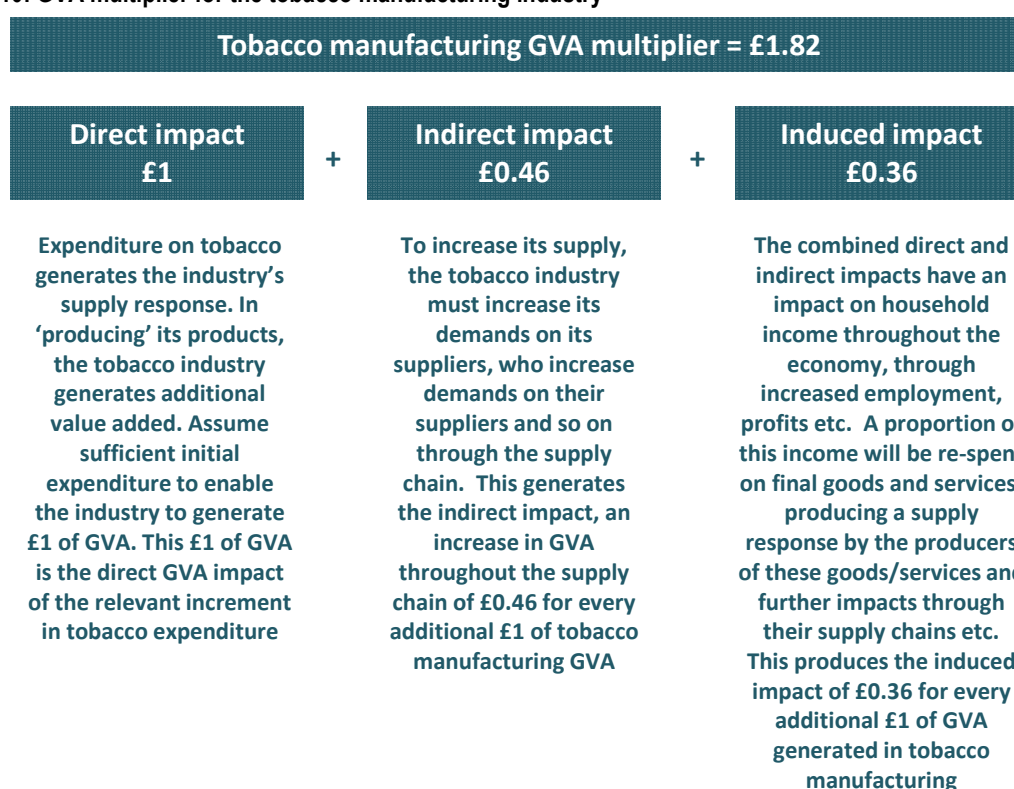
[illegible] GVA multiplier for the tobacco manufacturing industry

Tobacco manufacturing GVA multiplier = £1.82

Direct impact £1

+

Indirect impact £0.46

+

Induced impact £0.36

Expenditure on tobacco generates the industry's supply response. In 'producing' its products, the tobacco industry generates additional value added. Assume sufficient initial expenditure to enable the industry to generate £1 of GVA. This £1 of GVA is the direct GVA impact of the relevant increment in tobacco expenditure

To increase its supply, the tobacco industry must increase its demands on its suppliers, who increase demands on their suppliers and so on through the supply chain. This generates the indirect impact, an increase in GVA throughout the supply chain of £0.46 for every additional £1 of tobacco manufacturing GVA

The combined direct and indirect impacts have an impact on household income throughout the economy, through increased employment, profits etc. A proportion o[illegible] this income will be re-spen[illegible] on final goods and services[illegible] producing a supply response by the producers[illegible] of these goods/services an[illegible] further impacts through their supply chains etc. This produces the induced impact of £0.36 for every additional £1 of GVA generated in tobacco manufacturing